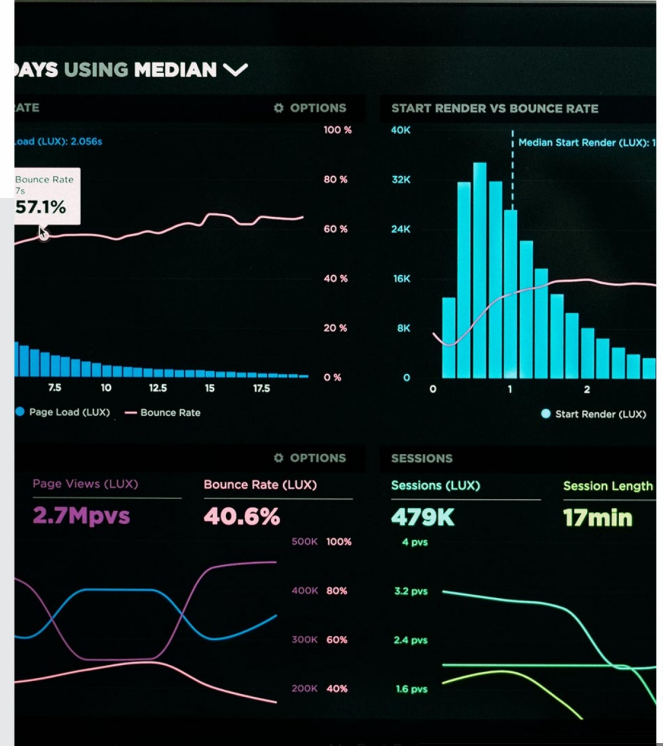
DAYS USING MEDIAN

RATE

OPTIONS

Load (LUX): 2.056s

Bounce Rate
7s
57.1%

100 %
80 %
60 %
40 %
20 %
0 %

7.5
10
12.5
15
17.5

Page Load (LUX)
Bounce Rate

START RENDER VS BOUNCE RATE

40K
32K
24K
16K
8K
0

Median Start Render (LUX): 1

0
1
2

Start Render (LUX)

OPTIONS

Page Views (LUX)
2.7Mpvs

Bounce Rate (LUX)
40.6%

500K 100%
400K 80%
300K 60%
200K 40%

SESSIONS

Sessions (LUX)
479K

Session Length
17min

4 pvs
3.2 pvs
2.4 pvs
1.6 pvs